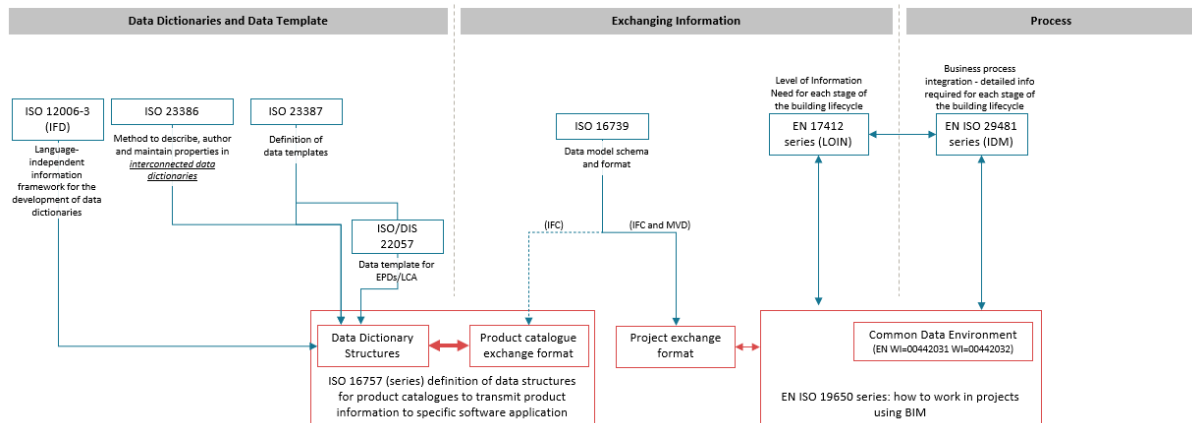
Data Dictionaries and Data Template

Exchanging Information

Process

ISO 12006-3 (IFD)

Language-independent information framework for the development of data dictionaries

ISO 23386

Method to describe, author and maintain properties in *interconnected data dictionaries*

ISO 23387

Definition of data templates

ISO/DIS 22057

Data template for EPDs/LCA

ISO 16739

Data model schema and format

(IFC)

(IFC and MVD)

Level of Information Need for each stage of the building lifecycle

EN 17412 series (LOIN)

Business process integration - detailed info required for each stage of the building lifecycle

EN ISO 29481 series (IDM)

Data Dictionary Structures

Product catalogue exchange format

ISO 16757 (series) definition of data structures for product catalogues to transmit product information to specific software application

Project exchange format

Common Data Environment (EN WI=00442031 WI=00442032)

EN ISO 19650 series: how to work in projects using BIM